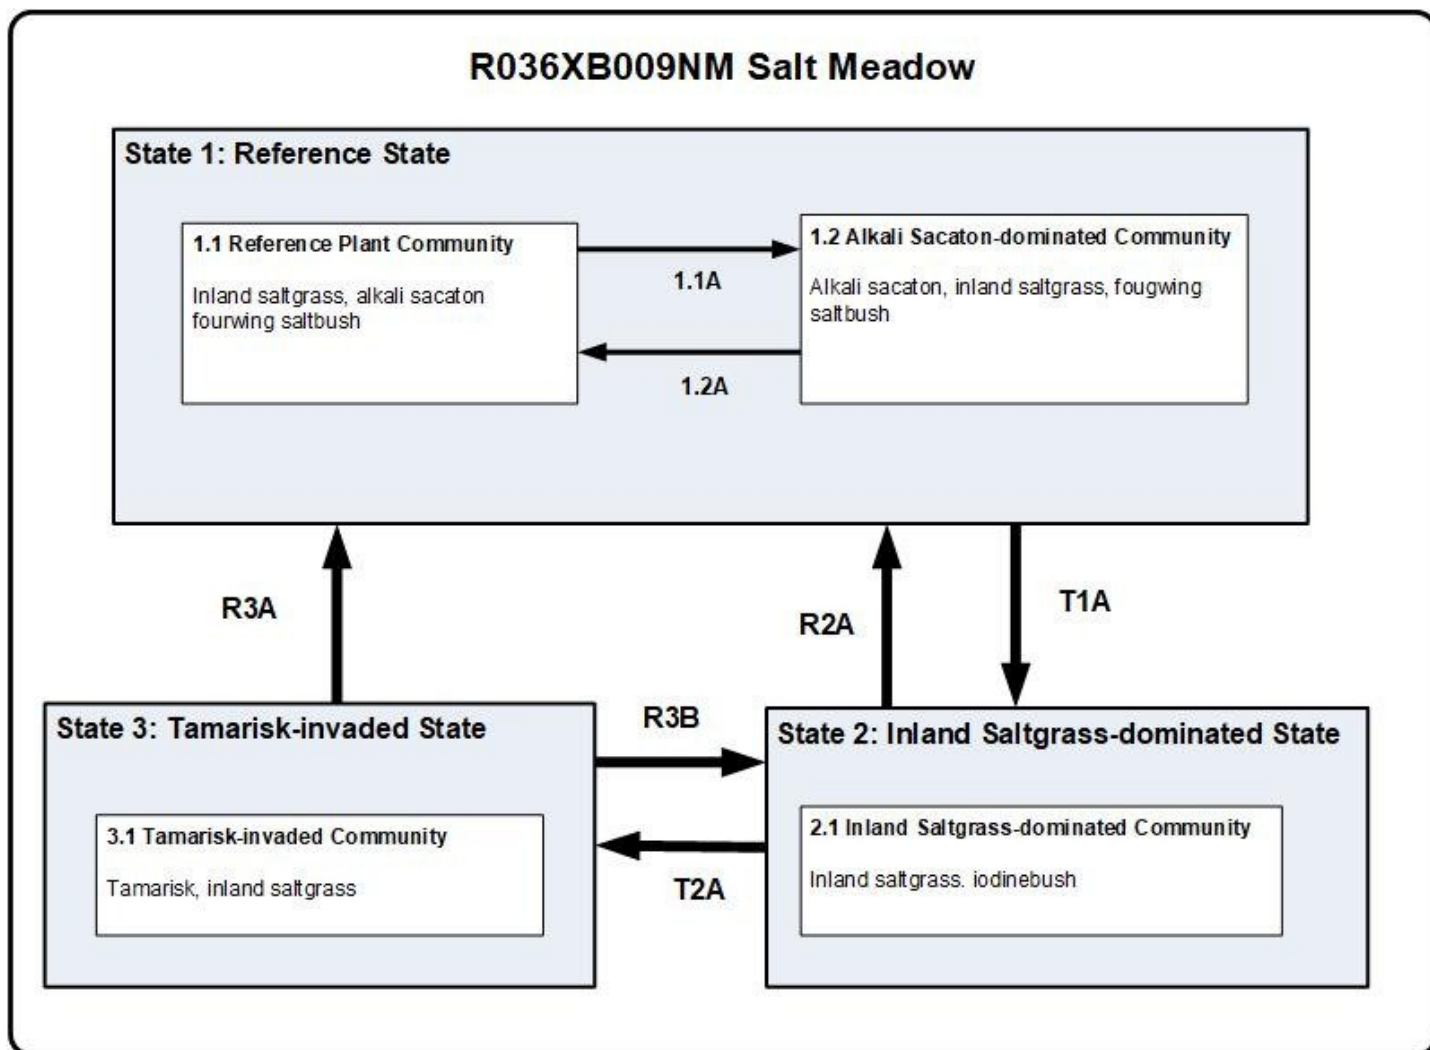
R036XB009NM Salt Meadow

State 1: Reference State

1.1 Reference Plant Community

Inland saltgrass, alkali sacaton fourwing saltbush

1.1A

1.2A

1.2 Alkali Sacaton-dominated Community

Alkali sacaton, inland saltgrass, fougwing saltbush

R3A

R2A

T1A

State 3: Tamarisk-invaded State

3.1 Tamarisk-invaded Community

Tamarisk, inland saltgrass

R3B

T2A

State 2: Inland Saltgrass-dominated State

2.1 Inland Saltgrass-dominated Community

Inland saltgrass. iodinebush